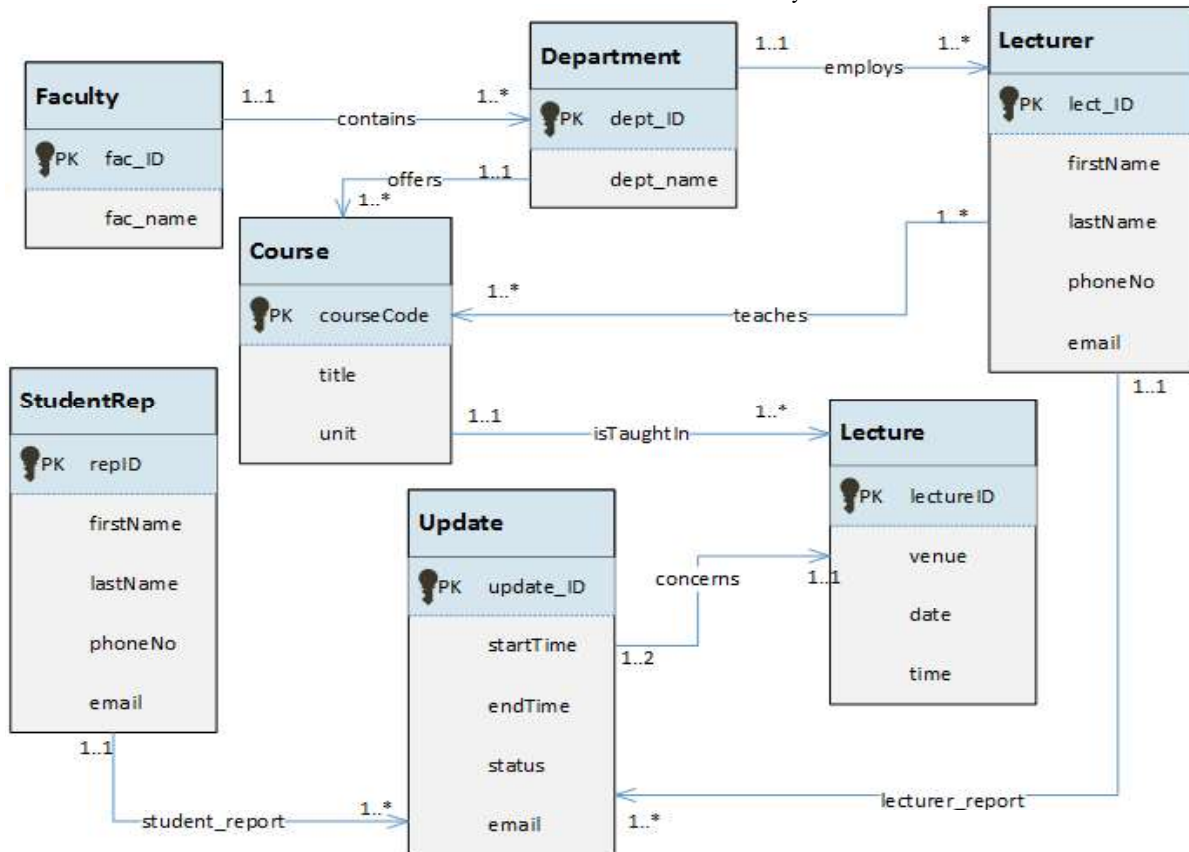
Faculty
PK fac_ID
fac_name

1..1 contains 1..*

Department
PK dept_ID
dept_name

1..1 employs 1..*

Lecturer
PK lect_ID
firstName
lastName
phoneNo
email

offers 1..1 1..*

Course
PK courseCode
title
unit

1..* teaches 1..*

StudentRep
PK repID
firstName
lastName
phoneNo
email

1..1 isTaughtIn 1..*

Lecture
PK lectureID
venue
date
time

Update
PK update_ID
startTime
endTime
status
email

concerns 1..1 1..2

1..1 student_report 1..*

1..1 lecturer_report 1..*